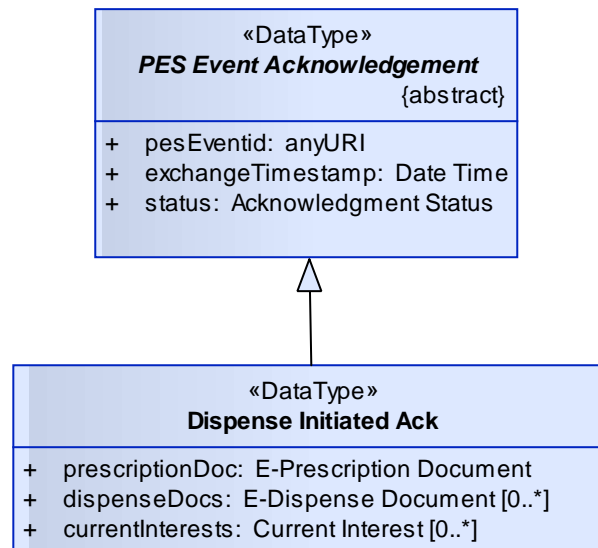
«DataType»
PES Event Acknowledgement
{abstract}

+ pesEventid: anyURI
+ exchangeTimestamp: Date Time
+ status: Acknowledgment Status

«DataType»
Dispense Initiated Ack

+ prescriptionDoc: E-Prescription Document
+ dispenseDocs: E-Dispense Document [0..*]
+ currentInterests: Current Interest [0..*]